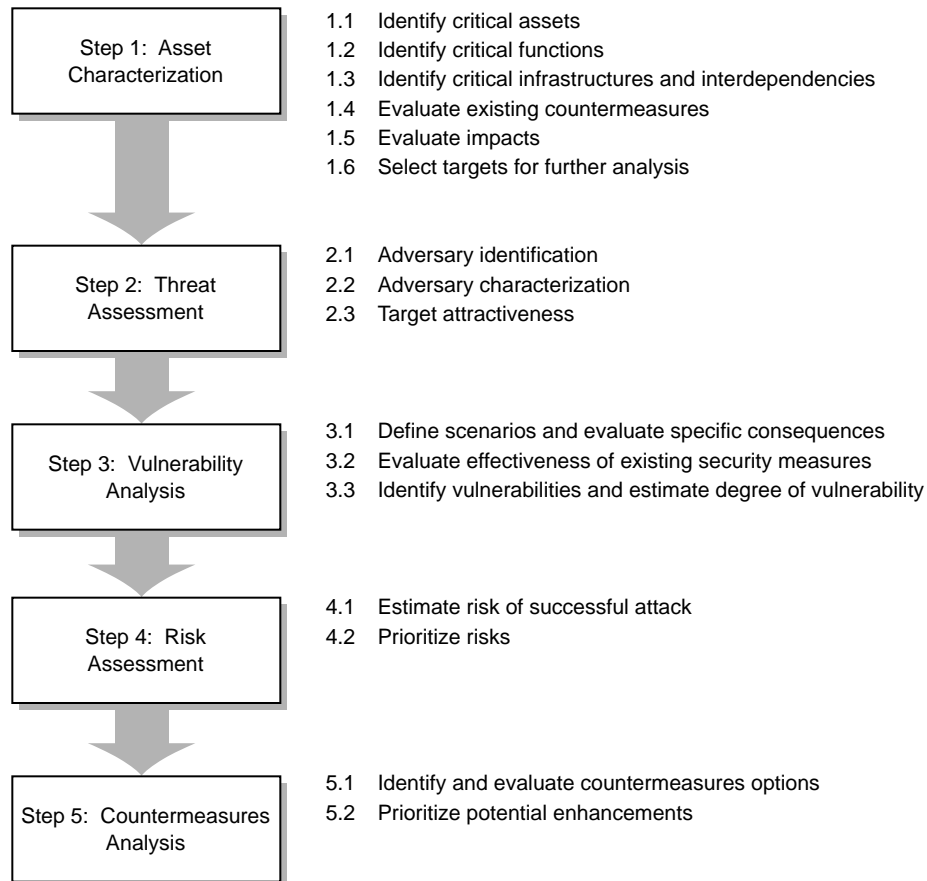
Step 1: Asset Characterization

1.1 Identify critical assets
1.2 Identify critical functions
1.3 Identify critical infrastructures and interdependencies
1.4 Evaluate existing countermeasures
1.5 Evaluate impacts
1.6 Select targets for further analysis

Step 2: Threat Assessment

2.1 Adversary identification
2.2 Adversary characterization
2.3 Target attractiveness

Step 3: Vulnerability Analysis

3.1 Define scenarios and evaluate specific consequences
3.2 Evaluate effectiveness of existing security measures
3.3 Identify vulnerabilities and estimate degree of vulnerability

Step 4: Risk Assessment

4.1 Estimate risk of successful attack
4.2 Prioritize risks

Step 5: Countermeasures Analysis

5.1 Identify and evaluate countermeasures options
5.2 Prioritize potential enhancements